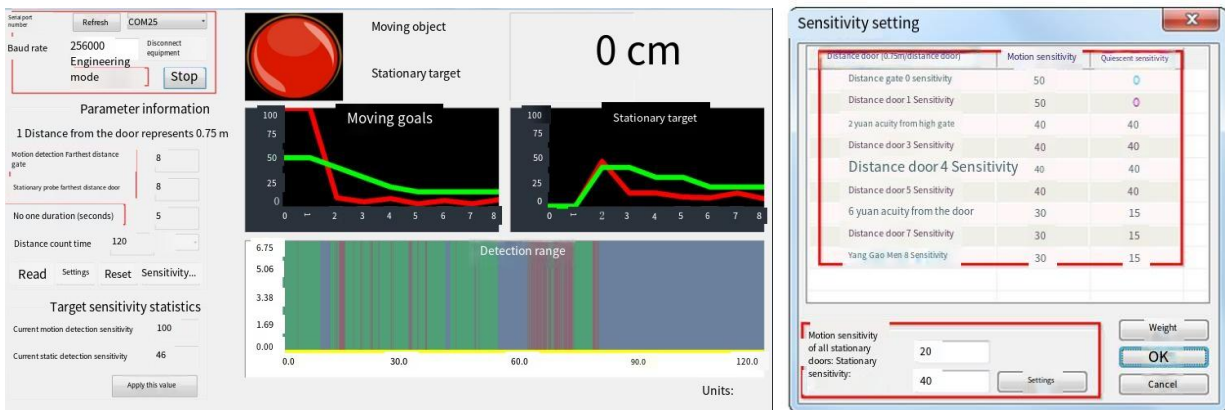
Serial port number
Refresh
COM25
Baud rate
256000
Disconnect equipment
Engineering mode
Stop
Parameter information
1 Distance from the door represents 0.75 m
Motion detection Farthest distance gate
8
Stationary probe farthest distance door
8
No one duration (seconds)
5
Distance count time
120
Read
Settings
Reset
Sensitivity...
Target sensitivity statistics
Current motion detection sensitivity
100
Current static detection sensitivity
46
Apply this value

Moving object
Stationary target
0 cm

Moving goals
100
75
50
25
0
0 1 2 3 4 5 6 7 8

Stationary target
100
75
50
25
0
0 1 2 3 4 5 6 7 8

Detection range
6.75
5.06
3.38
1.69
0.00
0.0
30.0
60.0
90.0
120.0
Units:

Sensitivity setting

| Distance door (0.75m/distance door) | Motion sensitivity | Quiescent sensitivity |
|---|---|---|
| Distance gate 0 sensitivity | 50 | 0 |
| Distance door 1 Sensitivity | 50 | 0 |
| 2 yuan acuity from high gate | 40 | 40 |
| Distance door 3 Sensitivity | 40 | 40 |
| Distance door 4 Sensitivity | 40 | 40 |
| Distance door 5 Sensitivity | 40 | 40 |
| 6 yuan acuity from the door | 30 | 15 |
| Distance door 7 Sensitivity | 30 | 15 |
| Yang Gao Men 8 Sensitivity | 30 | 15 |

Motion sensitivity of all stationary doors: Stationary sensitivity:
20
40
Settings
Weight
OK
Cancel